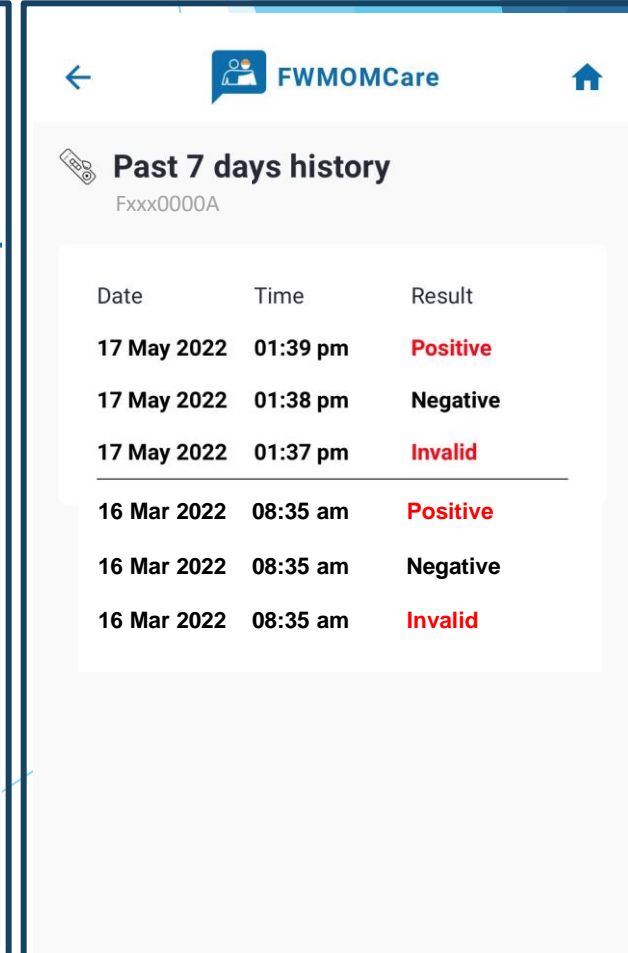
FWMOMCare

Past 7 days history
Fxxx0000A

| Date | Time | Result |
|---|---|---|
| 17 May 2022 | 01:39 pm | Positive |
| 17 May 2022 | 01:38 pm | Negative |
| 17 May 2022 | 01:37 pm | Invalid |
| 16 Mar 2022 | 08:35 am | Positive |
| 16 Mar 2022 | 08:35 am | Negative |
| 16 Mar 2022 | 08:35 am | Invalid |